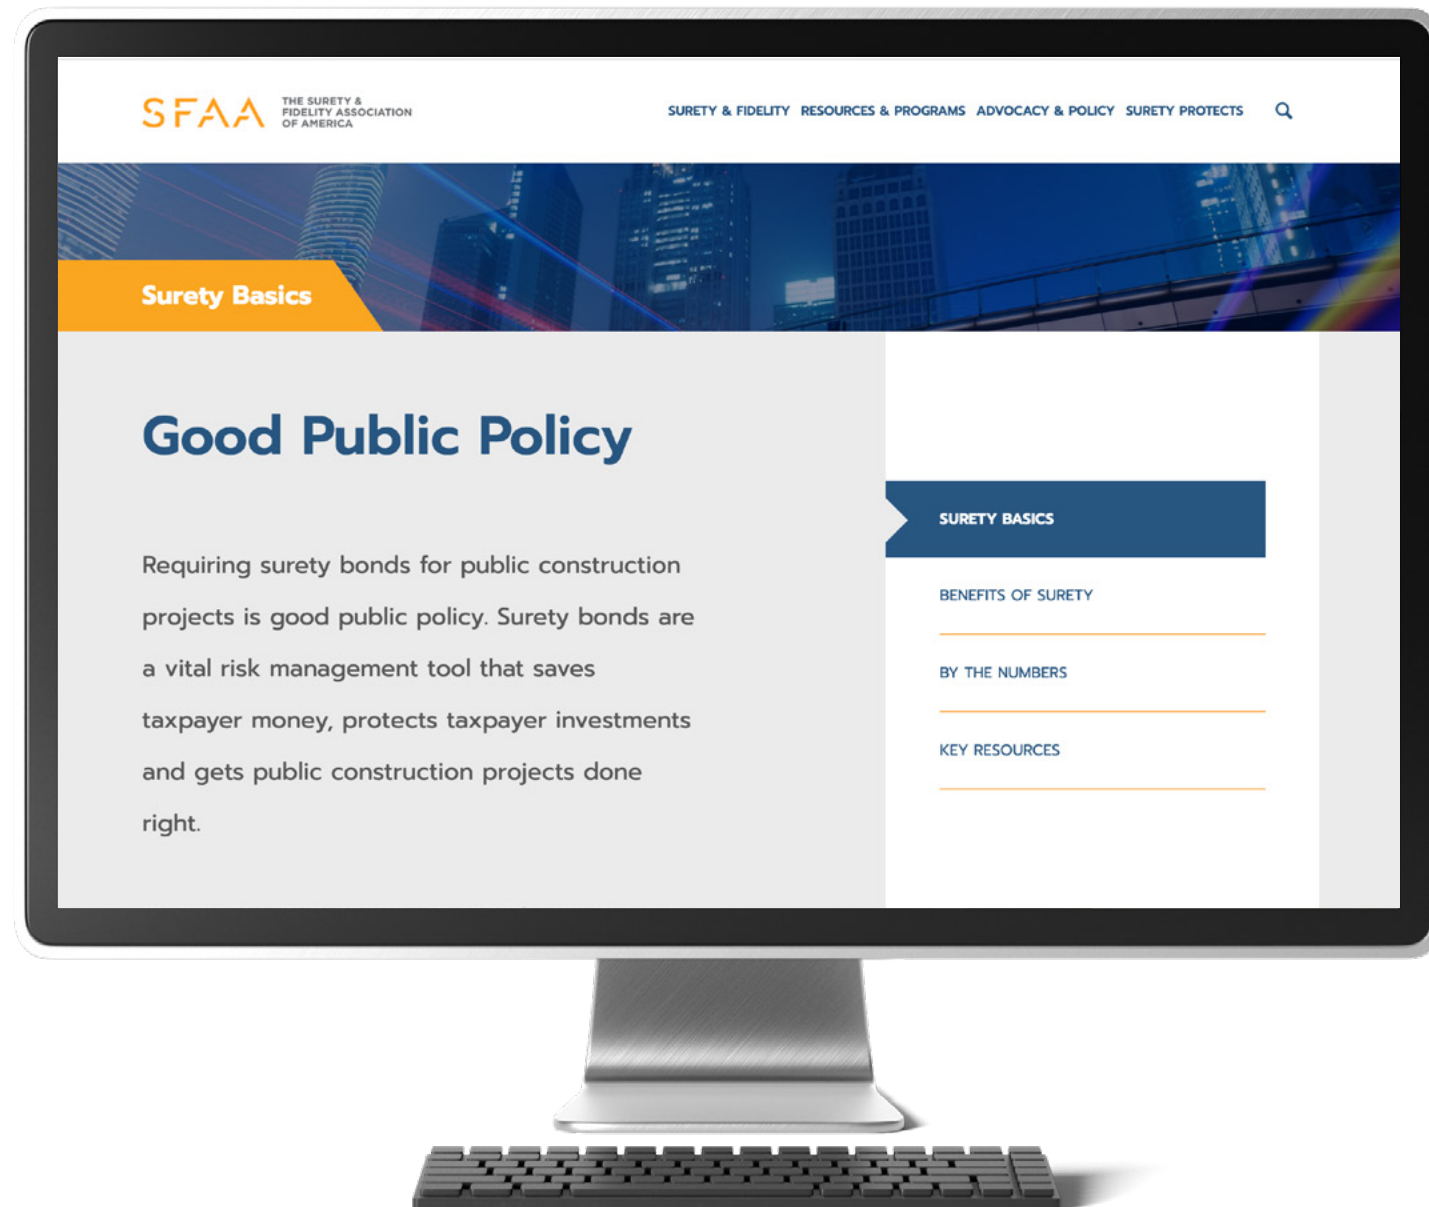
SFAA THE SURETY & FIDELITY ASSOCIATION OF AMERICA

SURETY & FIDELITY RESOURCES & PROGRAMS ADVOCACY & POLICY SURETY PROTECTS

Surety Basics

Good Public Policy

Requiring surety bonds for public construction projects is good public policy. Surety bonds are a vital risk management tool that saves taxpayer money, protects taxpayer investments and gets public construction projects done right.

SURETY BASICS

BENEFITS OF SURETY

BY THE NUMBERS

KEY RESOURCES